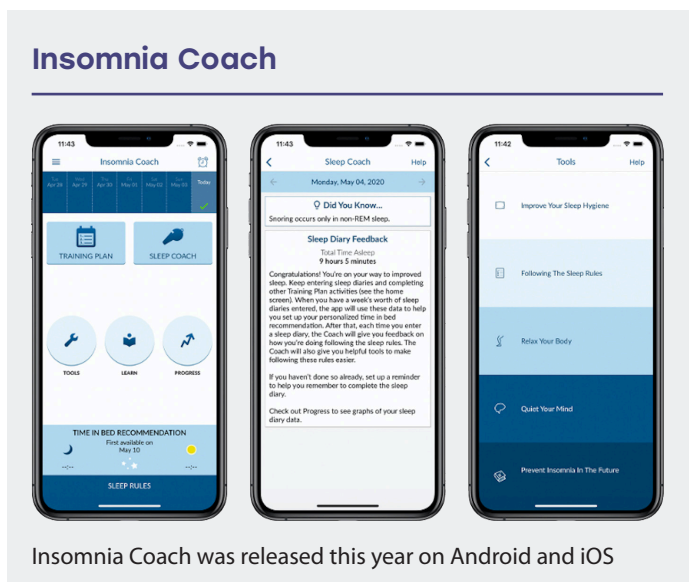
Insomnia Coach

11:43

Insomnia Coach

Apr 28 Apr 29 Apr 30 May 01 May 02 May 03 Today

TRAINING PLAN

SLEEP COACH

TOOLS

LEARN

PROGRESS

TIME IN BED RECOMMENDATION

First available on May 10

--:--

--:--

SLEEP RULES

11:43

Sleep Coach

Help

Monday, May 04, 2020

Did You Know...

Snoring occurs only in non-REM sleep.

Sleep Diary Feedback

Total Time Asleep

9 hours 5 minutes

Congratulations! You're on your way to improved sleep. Keep entering sleep diaries and completing other Training Plan activities (see the home screen). When you have a week's worth of sleep diaries entered, the app will use these data to help you set up your personalized time in bed recommendation. After that, each time you enter a sleep diary, the Coach will give you feedback on how you're doing following the sleep rules. The Coach will also give you helpful tools to make following these rules easier.

If you haven't done so already, set up a reminder to help you remember to complete the sleep diary.

Check out Progress to see graphs of your sleep diary data.

11:42

Tools

Help

Improve Your Sleep Hygiene

Following The Sleep Rules

Relax Your Body

Quiet Your Mind

Prevent Insomnia In The Future

Insomnia Coach was released this year on Android and iOS